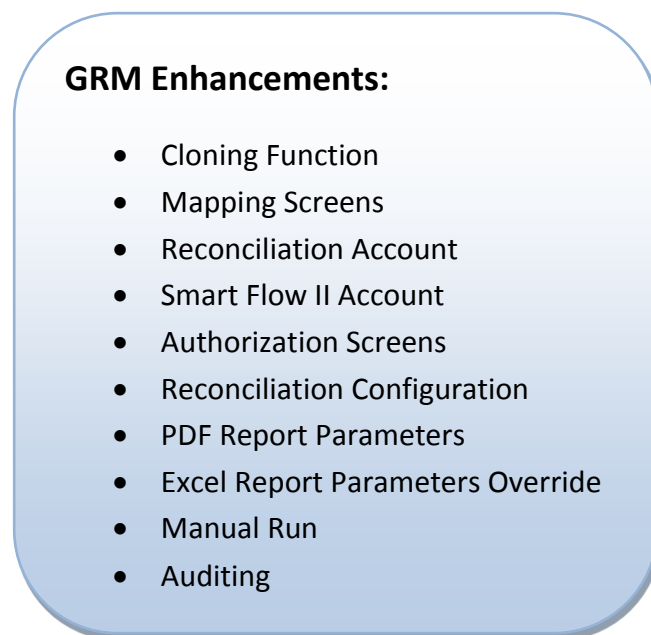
GRM Enhancements:

- Cloning Function
- Mapping Screens
- Reconciliation Account
- Smart Flow II Account
- Authorization Screens
- Reconciliation Configuration
- PDF Report Parameters
- Excel Report Parameters Override
- Manual Run
- Auditing